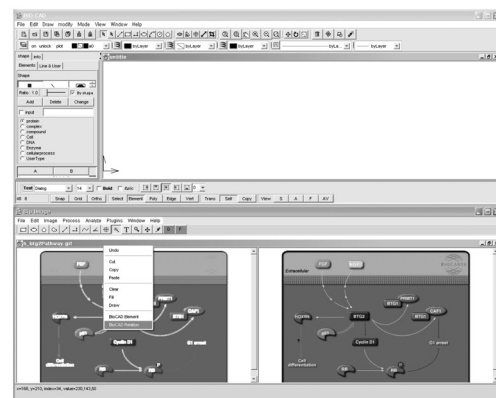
File Edit Draw modify Mode View Window Help

on unlock plot ByLayer ByLayer ByLayer ByLayer

shape info

Element Line & User

Shape

Ratio 1.0 By shape

Add Delete Change

input

protein
complex
compound
Cell
DNA
Enzyme
cellularprocess
UserType

A B

untitle

Text Dialog 14 Bold Italic

Snap Grid Ortho Select Element Poly Edge Vert Trans Sel Copy View S E F AV

File Edit Image Process Analyze Plugins Window Help

Undo
Cut
Copy
Paste
Clear
Fill
Draw
BioCAD Element
BioCAD Relation

PRMT1
BTG2
CAF1
Cyclin D1
G1 arrest
Cell differentiation

Extracellular
PRMT1
BTG2
BTG1
CAF1
Cyclin D1
G1 arrest
Cell differentiation